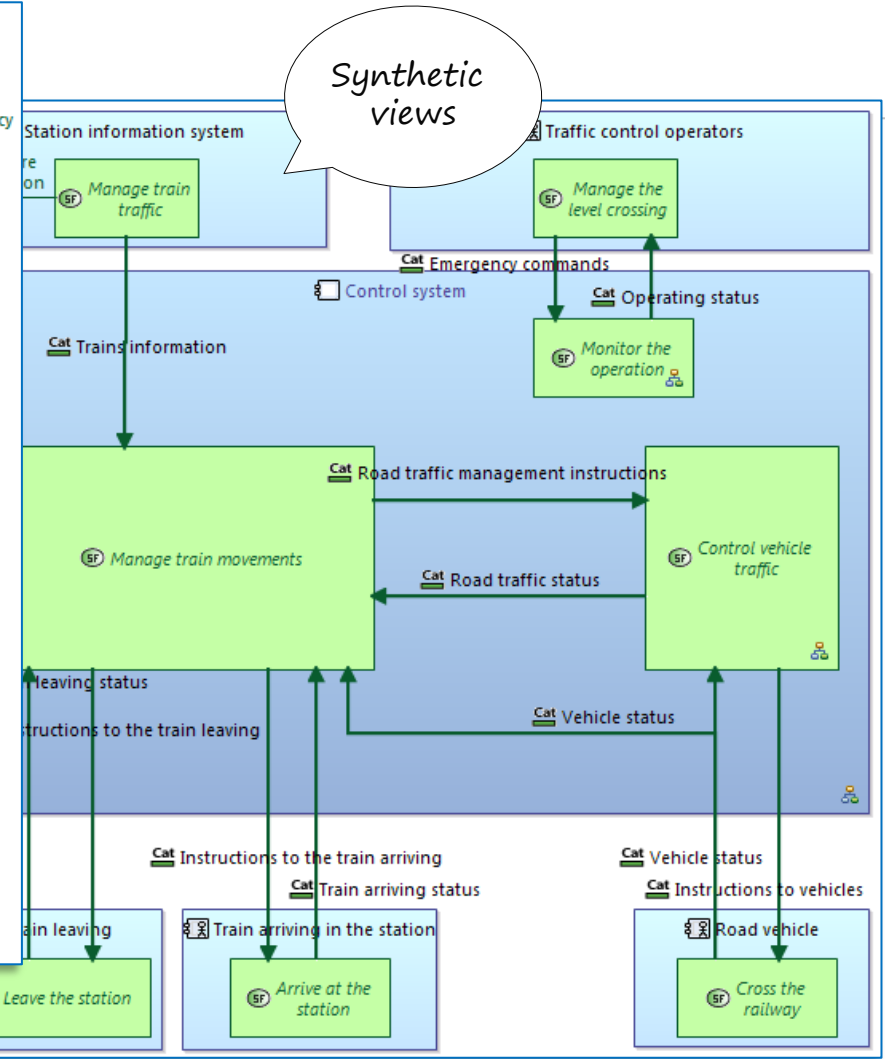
Synthetic views

cy

Station information system

re
on

SF Manage train traffic

Traffic control operators

SF Manage the level crossing

Cat Emergency commands

Control system

Cat Operating status

Cat Trains information

SF Monitor the operation

Cat Road traffic management instructions

SF Manage train movements

SF Control vehicle traffic

Cat Road traffic status

leaving status

structions to the train leaving

Cat Vehicle status

Cat Instructions to the train arriving

Cat Train arriving status

Cat Vehicle status

Cat Instructions to vehicles

ain leaving

Leave the station

Train arriving in the station

SF Arrive at the station

Road vehicle

SF Cross the railway